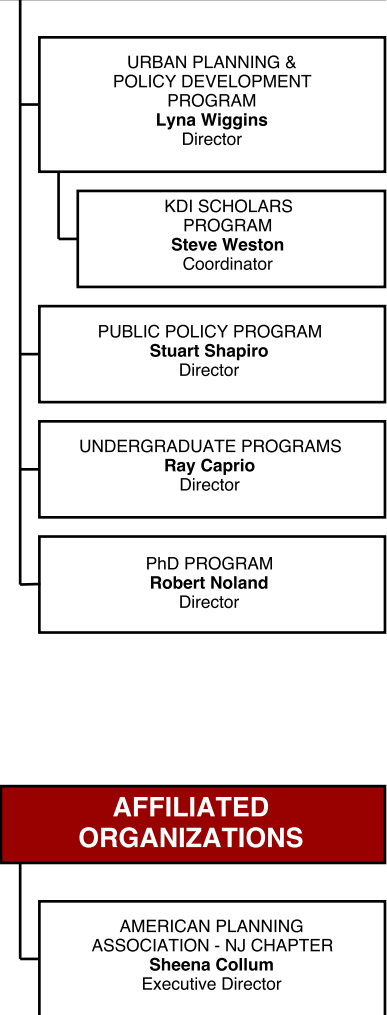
URBAN PLANNING & POLICY DEVELOPMENT PROGRAM
**Lyna Wiggins**
Director

KDI SCHOLARS PROGRAM
**Steve Weston**
Coordinator

PUBLIC POLICY PROGRAM
**Stuart Shapiro**
Director

UNDERGRADUATE PROGRAMS
**Ray Caprio**
Director

PhD PROGRAM
**Robert Noland**
Director

AFFILIATED ORGANIZATIONS

AMERICAN PLANNING ASSOCIATION - NJ CHAPTER
**Sheena Collum**
Executive Director